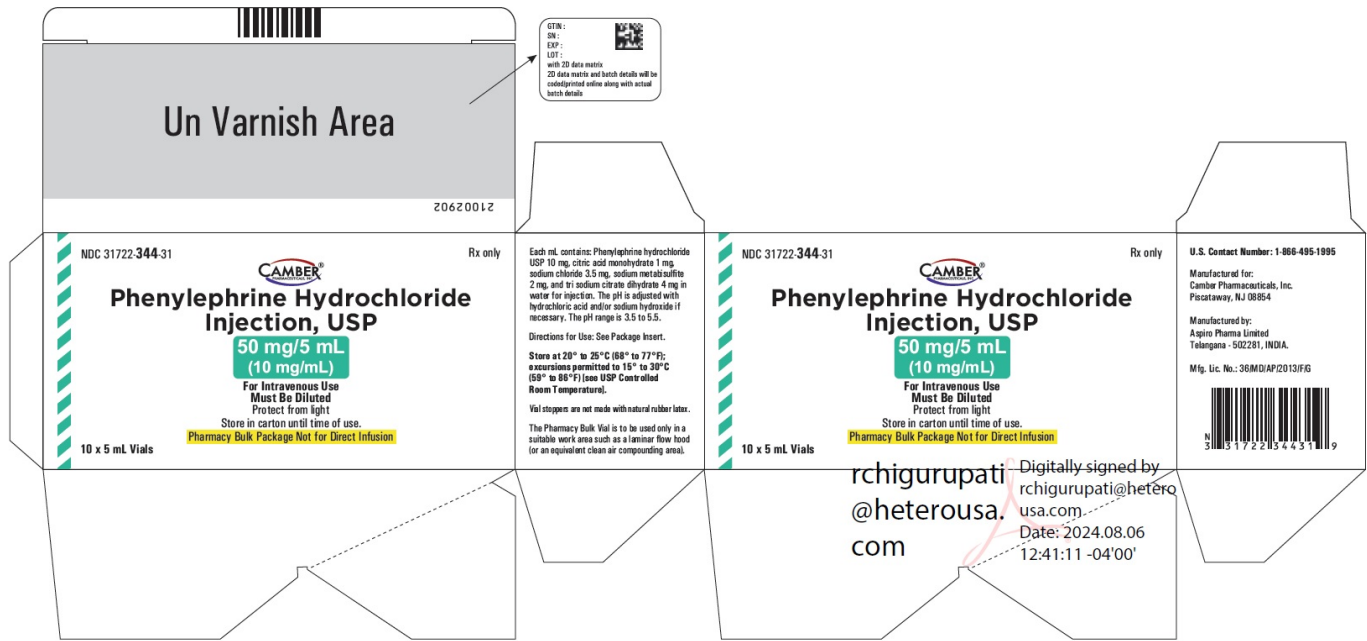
Un Varnish Area

21002902

GTIN :
SN :
EXP :
LOT :
with 2D data matrix
2D data matrix and batch details will be coded/printed online along with actual batch details

NDC 31722-344-31

Rx only

CAMBER PHARMACEUTICALS, INC.

Phenylephrine Hydrochloride Injection, USP

50 mg/5 mL
(10 mg/mL)

For Intravenous Use
Must Be Diluted
Protect from light
Store in carton until time of use.
Pharmacy Bulk Package Not for Direct Infusion

10 x 5 mL Vials

Each mL contains: Phenylephrine hydrochloride USP 10 mg, citric acid monohydrate 1 mg, sodium chloride 3.5 mg, sodium metabisulfite 2 mg, and tri sodium citrate dihydrate 4 mg in water for injection. The pH is adjusted with hydrochloric acid and/or sodium hydroxide if necessary. The pH range is 3.5 to 5.5.

Directions for Use: See Package Insert.

Store at 20° to 25°C (68° to 77°F); excursions permitted to 15° to 30°C (59° to 86°F) [see USP Controlled Room Temperature].

Vial stoppers are not made with natural rubber latex.

The Pharmacy Bulk Vial is to be used only in a suitable work area such as a laminar flow hood (or an equivalent clean air compounding area).

NDC 31722-344-31

Rx only

CAMBER PHARMACEUTICALS, INC.

Phenylephrine Hydrochloride Injection, USP

50 mg/5 mL
(10 mg/mL)

For Intravenous Use
Must Be Diluted
Protect from light
Store in carton until time of use.
Pharmacy Bulk Package Not for Direct Infusion

10 x 5 mL Vials

U.S. Contact Number: 1-866-495-1995

Manufactured for:
Camber Pharmaceuticals, Inc.
Piscataway, NJ 08854

Manufactured by:
Aspiro Pharma Limited
Telangana - 502281, INDIA.

Mfg. Lic. No.: 36/MD/AP/2013/F/G

N 3 31722 34431 9

rchigurupati@heterousa.com

Digitally signed by rchigurupati@heterousa.com
Date: 2024.08.06 12:41:11 -04'00'